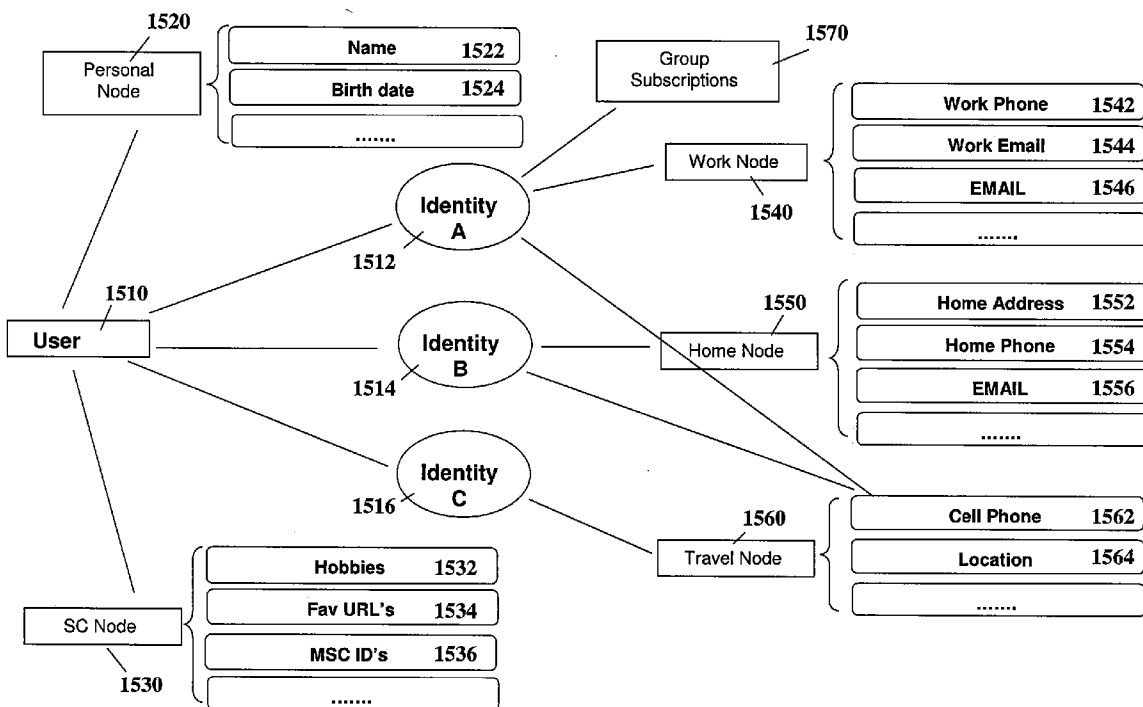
1520
Personal Node

Name 1522
Birth date 1524
.......

1570
Group Subscriptions

Work Phone 1542
Work Email 1544
EMAIL 1546
.......

Work Node
1540

Identity A
1512

1510
User

Identity B
1514

1550
Home Node

Home Address 1552
Home Phone 1554
EMAIL 1556
.......

Identity C
1516

1560
Travel Node

Cell Phone 1562
Location 1564
.......

Hobbies 1532
Fav URL's 1534
MSC ID's 1536
.......

SC Node
1530